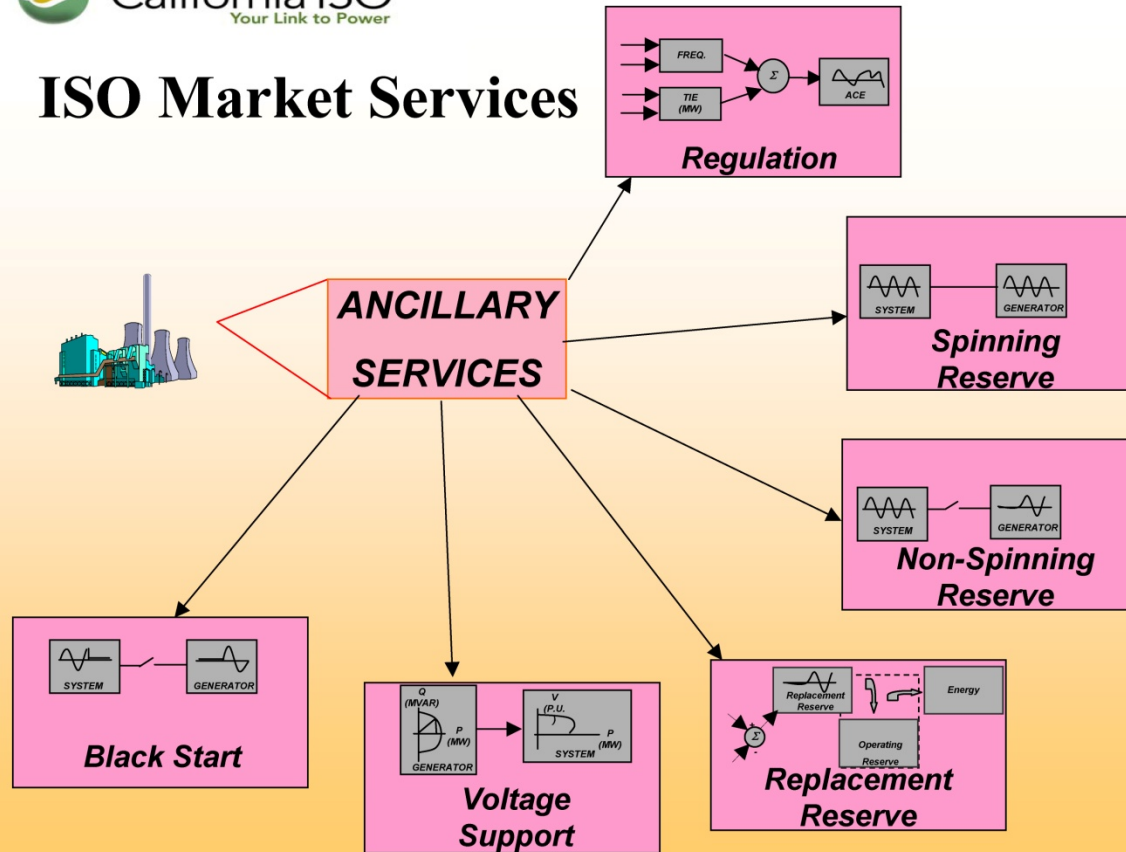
California ISO
Your Link to Power

ISO Market Services

FREQ.
TIE (MW)
$\Sigma$
ACE
Regulation

ANCILLARY SERVICES

SYSTEM
GENERATOR
Spinning Reserve

SYSTEM
GENERATOR
Non-Spinning Reserve

SYSTEM
GENERATOR
Black Start

Q (MVAR)
P (MW)
GENERATOR
V (P.U.)
P (MW)
SYSTEM
Voltage Support

Replacement Reserve
Energy
$\Sigma$
Operating Reserve
Replacement Reserve